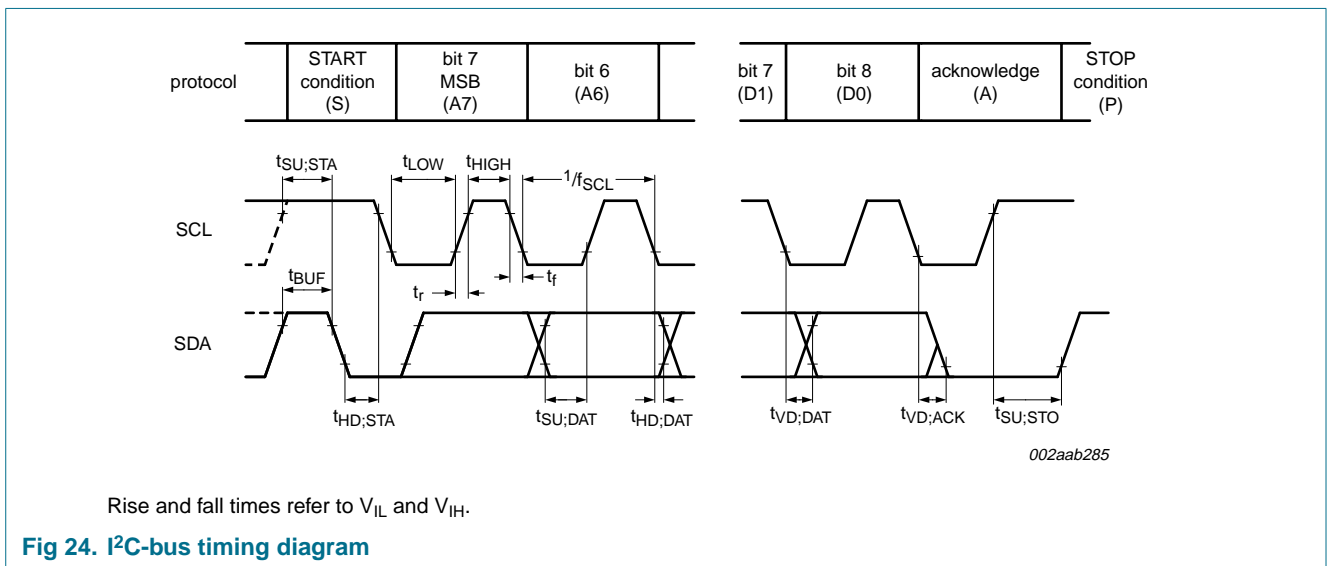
protocol

START condition (S)

bit 7 MSB (A7)

bit 6 (A6)

bit 7 (D1)

bit 8 (D0)

acknowledge (A)

STOP condition (P)

$t_{SU;STA}$

$t_{LOW}$

$t_{HIGH}$

$1/f_{SCL}$

SCL

$t_{BUF}$

$t_r$

$t_f$

SDA

$t_{HD;STA}$

$t_{SU;DAT}$

$t_{HD;DAT}$

$t_{VD;DAT}$

$t_{VD;ACK}$

$t_{SU;STO}$

002aab285

Rise and fall times refer to $V_{IL}$ and $V_{IH}$.

Fig 24. $I^2C$-bus timing diagram